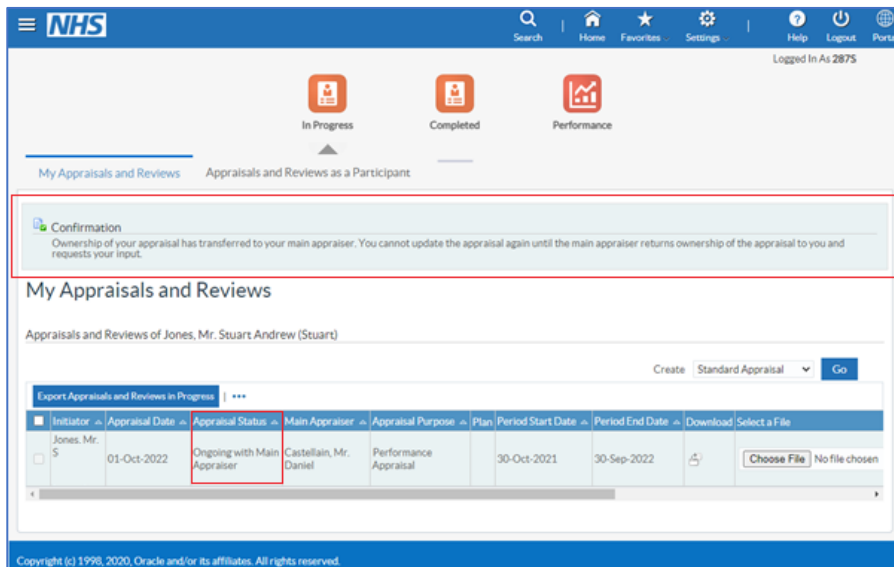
NHS

Search | Home | Favorites | Settings | Help | Logout | Porta

Logged In As 2875

In Progress

Completed

Performance

My Appraisals and Reviews

Appraisals and Reviews as a Participant

Confirmation

Ownership of your appraisal has transferred to your main appraiser. You cannot update the appraisal again until the main appraiser returns ownership of the appraisal to you and requests your input.

My Appraisals and Reviews

Appraisals and Reviews of Jones, Mr. Stuart Andrew (Stuart)

Create Standard Appraisal Go

Export Appraisals and Reviews in Progress | •••

| | Initiator | Appraisal Date | Appraisal Status | Main Appraiser | Appraisal Purpose | Plan | Period Start Date | Period End Date | Download | Select a File |
|---|---|---|---|---|---|---|---|---|---|---|
| | Jones, Mr. S | 01-Oct-2022 | Ongoing with Main Appraiser | Castellain, Mr. Daniel | Performance Appraisal | | 30-Oct-2021 | 30-Sep-2022 | | Choose File No file chosen |

Copyright (c) 1998, 2020, Oracle and/or its affiliates. All rights reserved.